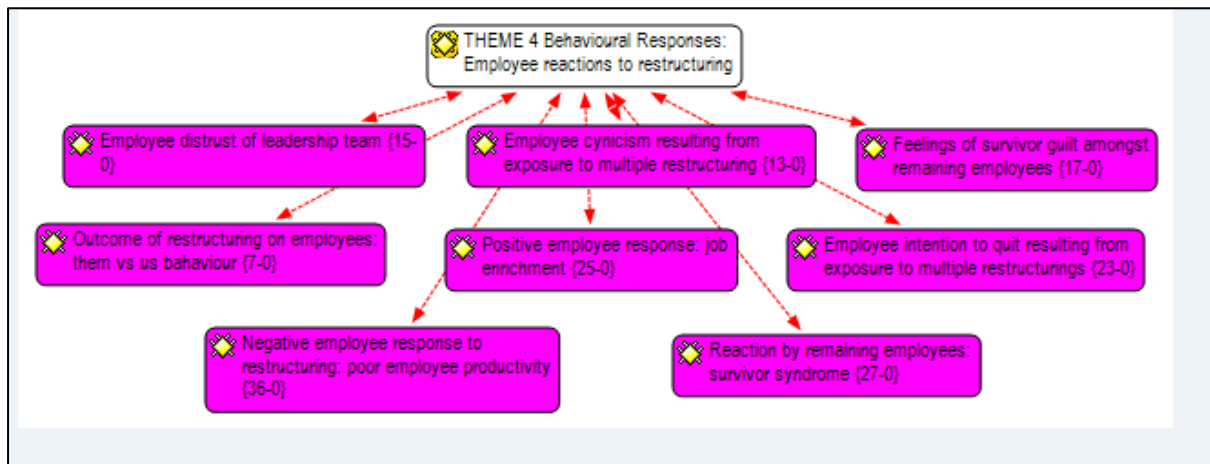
THEME 4 Behavioural Responses: Employee reactions to restructuring

Employee distrust of leadership team {15-0}

Employee cynicism resulting from exposure to multiple restructuring {13-0}

Feelings of survivor guilt amongst remaining employees {17-0}

Outcome of restructuring on employees: them vs us bahaviour {7-0}

Positive employee response: job enrichment {25-0}

Employee intention to quit resulting from exposure to multiple restructurings {23-0}

Negative employee response to restructuring: poor employee productivity {36-0}

Reaction by remaining employees: survivor syndrome {27-0}